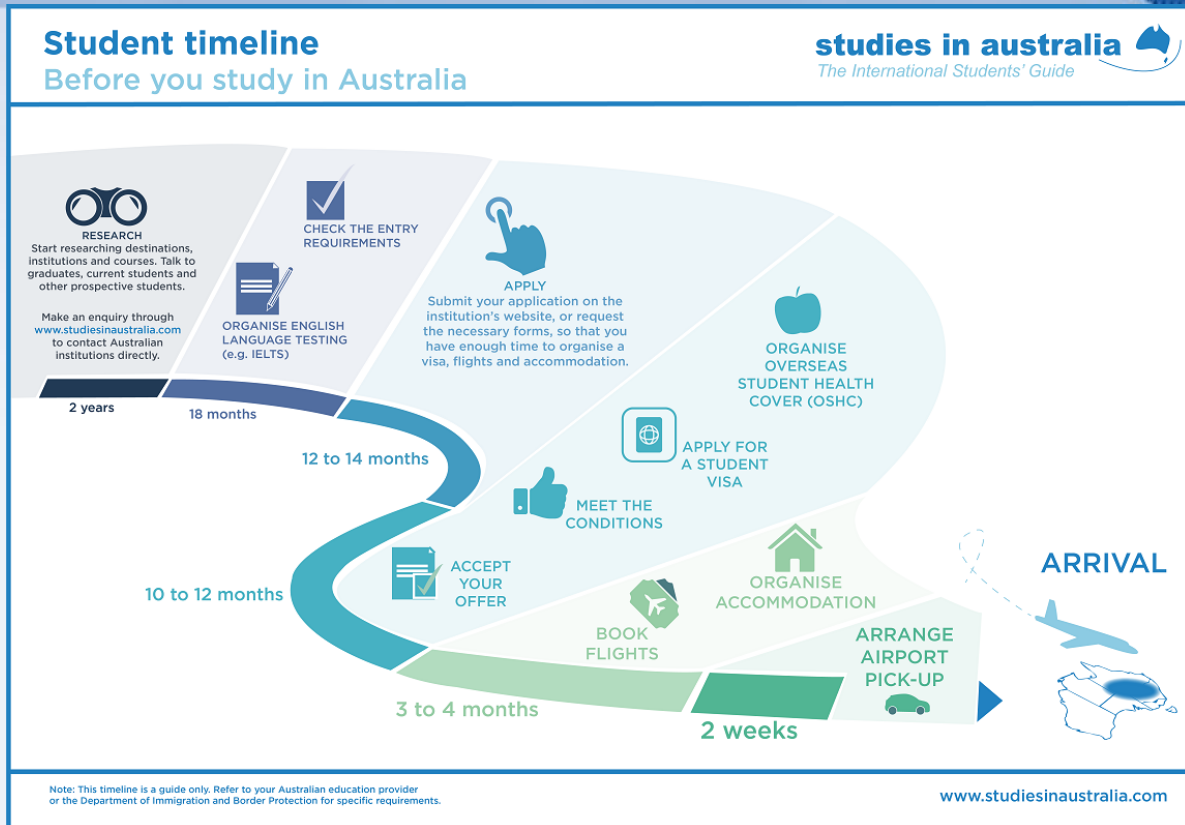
Student timeline
Before you study in Australia

studies in australia
The International Students' Guide

RESEARCH
Start researching destinations, institutions and courses. Talk to graduates, current students and other prospective students.

Make an enquiry through www.studiesinaustralia.com to contact Australian institutions directly.

CHECK THE ENTRY REQUIREMENTS

ORGANISE ENGLISH LANGUAGE TESTING (e.g. IELTS)

APPLY
Submit your application on the institution's website, or request the necessary forms, so that you have enough time to organise a visa, flights and accommodation.

ORGANISE OVERSEAS STUDENT HEALTH COVER (OSHC)

APPLY FOR A STUDENT VISA

MEET THE CONDITIONS

ACCEPT YOUR OFFER

ORGANISE ACCOMMODATION

BOOK FLIGHTS

ARRANGE AIRPORT PICK-UP

ARRIVAL

2 years
18 months
12 to 14 months
10 to 12 months
3 to 4 months
2 weeks

Note: This timeline is a guide only. Refer to your Australian education provider or the Department of Immigration and Border Protection for specific requirements.

www.studiesinaustralia.com